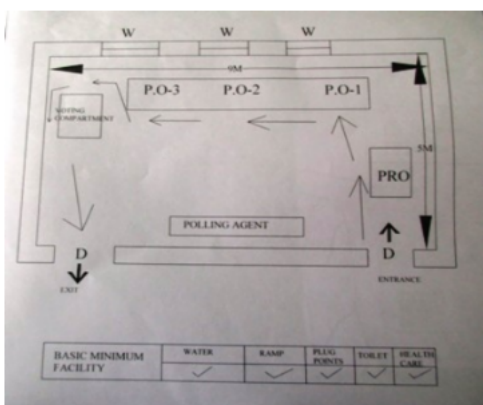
W W W

9M

P.O-3 P.O-2 P.O-1

VOTING COMPARTMENT

5M

PRO

POLLING AGENT

D

D

EXIT

ENTRANCE

| BASIC MINIMUM FACILITY | WATER | RAMP | PLUG POINTS | TOILET | HEALTH CARE |
|---|---|---|---|---|---|
| | ✓ | ✓ | ✓ | ✓ | ✓ |